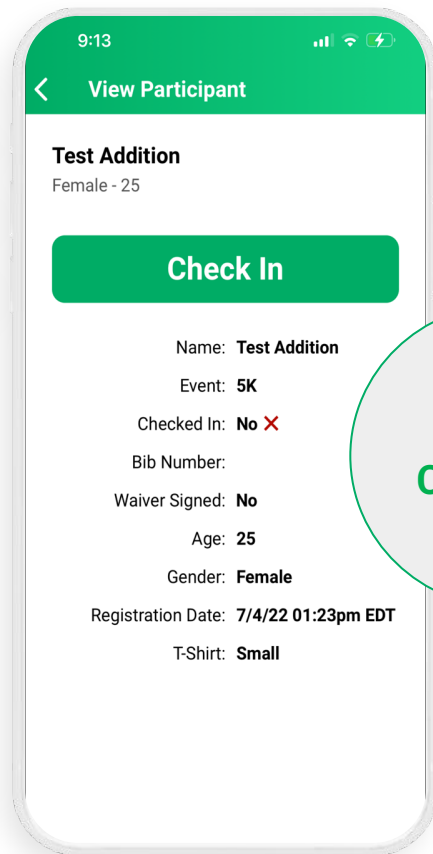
9:13

View Participant

Test Addition
Female - 25

Check In

Name: Test Addition
Event: 5K
Checked In: No ❌
Bib Number:
Waiver Signed: No
Age: 25
Gender: Female
Registration Date: 7/4/22 01:23pm EDT
T-Shirt: Small

C